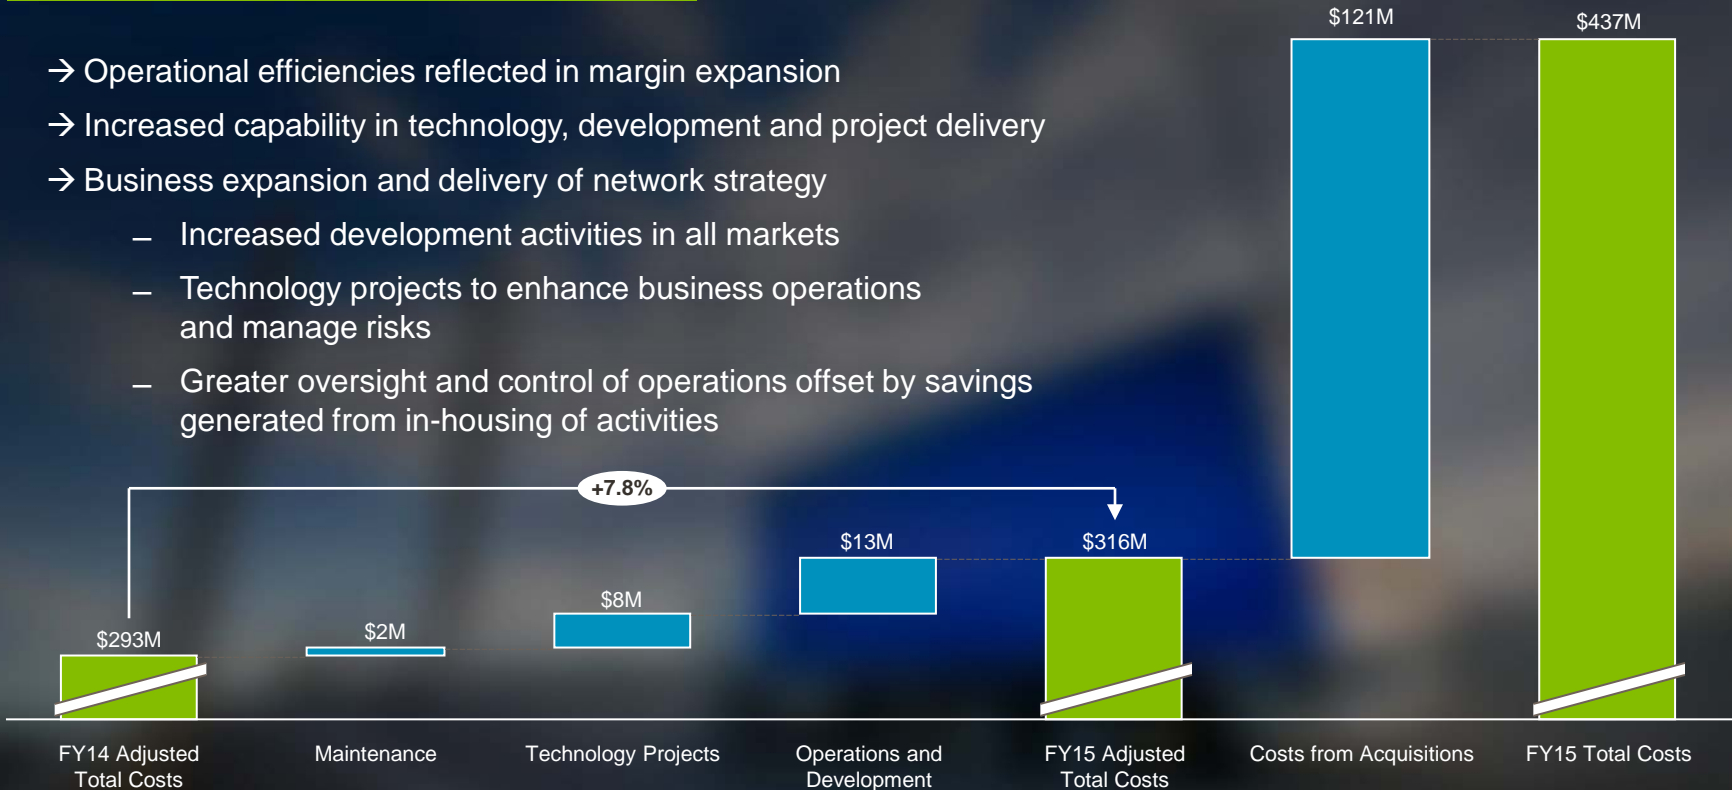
→ Operational efficiencies reflected in margin expansion

→ Increased capability in technology, development and project delivery

→ Business expansion and delivery of network strategy

– Increased development activities in all markets

– Technology projects to enhance business operations and manage risks

– Greater oversight and control of operations offset by savings generated from in-housing of activities

+7.8%

$293M

$2M

$8M

$13M

$316M

$121M

$437M

FY14 Adjusted Total Costs

Maintenance

Technology Projects

Operations and Development

FY15 Adjusted Total Costs

Costs from Acquisitions

FY15 Total Costs